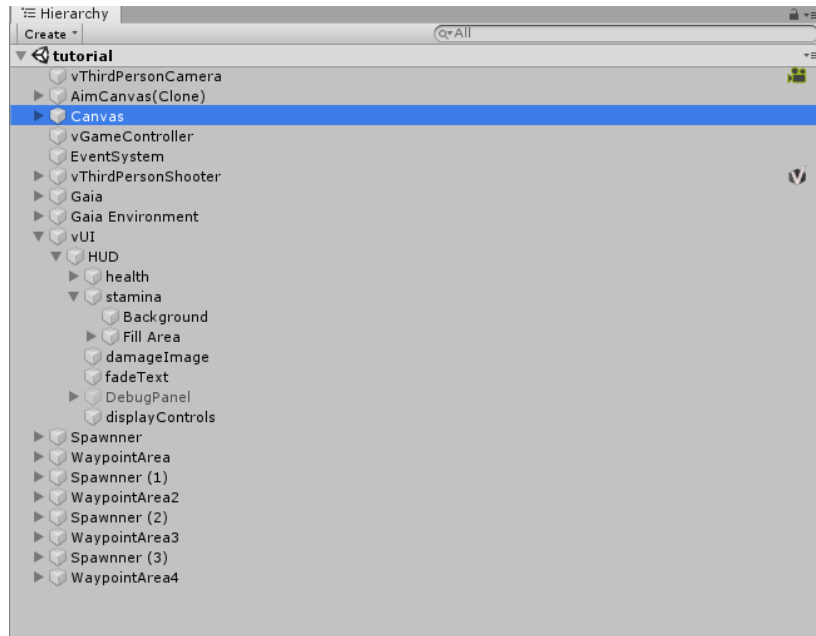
Hierarchy
Create
All
tutorial
vThirdPersonCamera
AimCanvas(Clone)
Canvas
vGameController
EventSystem
vThirdPersonShooter
Gaia
Gaia Environment
vUI
HUD
health
stamina
Background
Fill Area
damageImage
fadeText
DebugPanel
displayControls
Spawnner
WaypointArea
Spawnner (1)
WaypointArea2
Spawnner (2)
WaypointArea3
Spawnner (3)
WaypointArea4